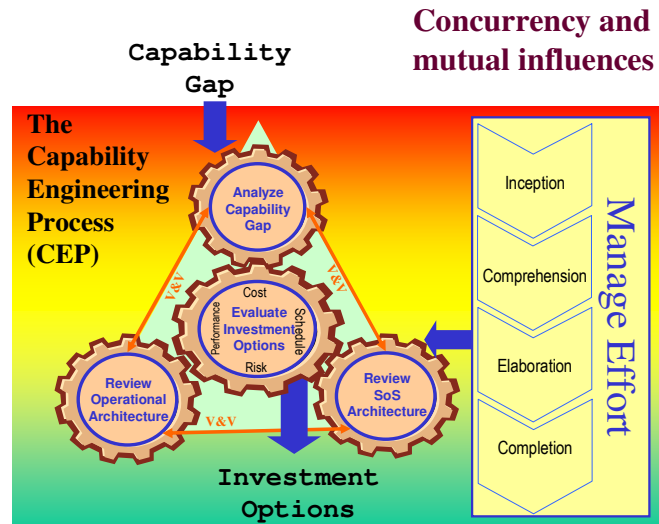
Concurrency and mutual influences

Capability Gap

The Capability Engineering Process (CEP)

Analyze Capability Gap

V&V

V&V

Cost

Performance

Evaluate Investment Options

Schedule

Risk

Review Operational Architecture

V&V

Review SoS Architecture

Investment Options

Inception

Comprehension

Elaboration

Completion

Manage Effort